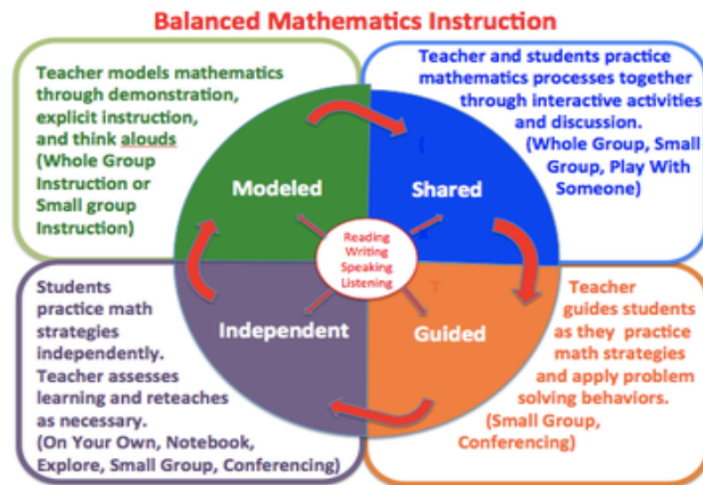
Balanced Mathematics Instruction

Teacher models mathematics through demonstration, explicit instruction, and think alouds (Whole Group Instruction or Small group Instruction)

Teacher and students practice mathematics processes together through interactive activities and discussion. (Whole Group, Small Group, Play With Someone)

Modeled

Shared

Reading
Writing
Speaking
Listening

Independent

Guided

Students practice math strategies independently. Teacher assesses learning and reteaches as necessary. (On Your Own, Notebook, Explore, Small Group, Conferencing)

Teacher guides students as they practice math strategies and apply problem solving behaviors. (Small Group, Conferencing)